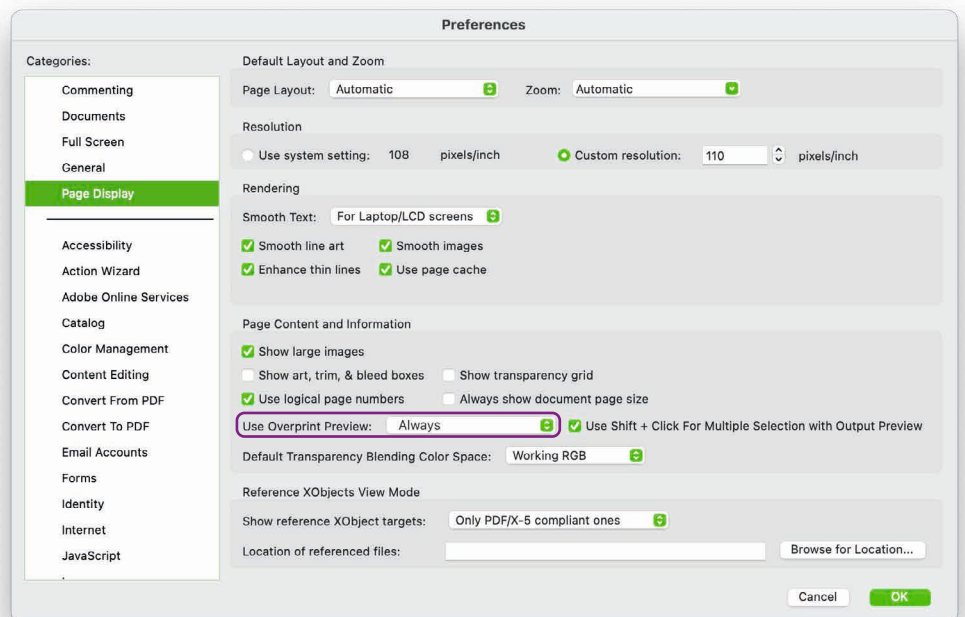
Preferences

Categories:

Commenting
Documents
Full Screen
General
Page Display

Accessibility
Action Wizard
Adobe Online Services
Catalog
Color Management
Content Editing
Convert From PDF
Convert To PDF
Email Accounts
Forms
Identity
Internet
JavaScript

Default Layout and Zoom

Page Layout: Automatic Zoom: Automatic

Resolution

Use system setting: 108 pixels/inch Custom resolution: 110 pixels/inch

Rendering

Smooth Text: For Laptop/LCD screens

Smooth line art Smooth images
Enhance thin lines Use page cache

Page Content and Information

Show large images
Show art, trim, & bleed boxes Show transparency grid
Use logical page numbers Always show document page size
Use Overprint Preview: Always Use Shift + Click For Multiple Selection with Output Preview
Default Transparency Blending Color Space: Working RGB

Reference XObjects View Mode

Show reference XObject targets: Only PDF/X-5 compliant ones
Location of referenced files: Browse for Location...

Cancel OK